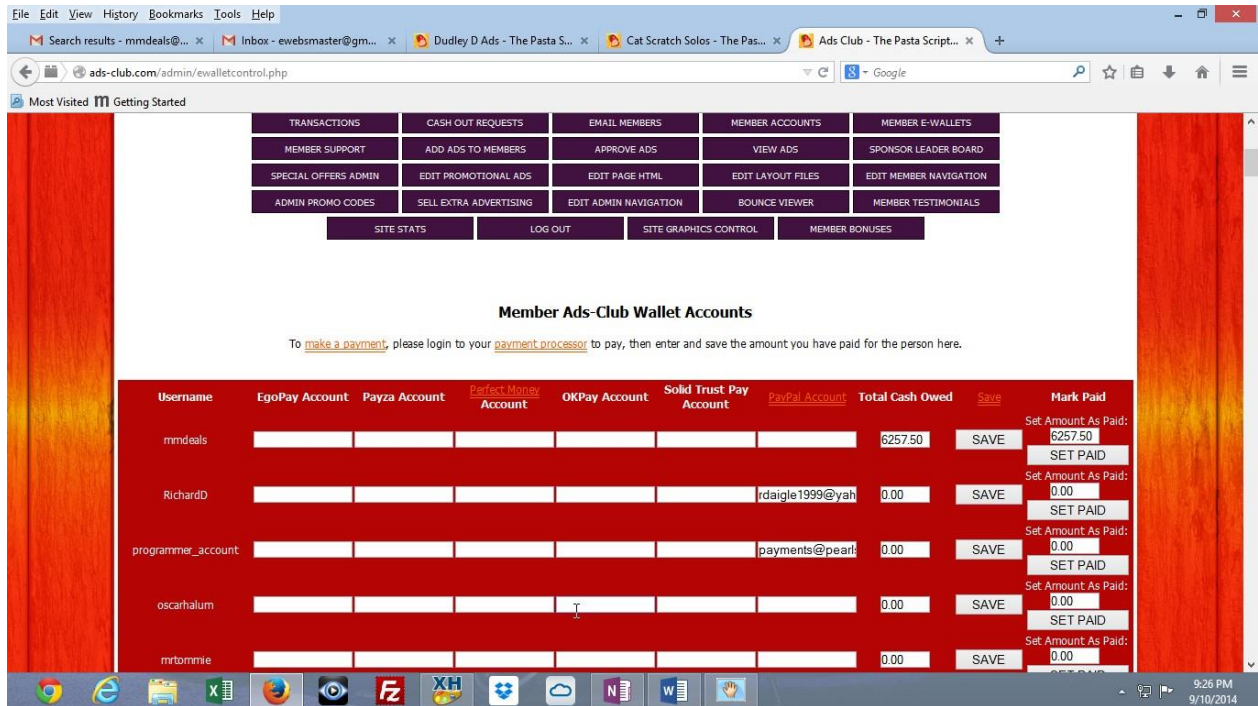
File Edit View History Bookmarks Tools Help

Search results - mmdeals@... × | Inbox - ewebsmaster@gm... × | Dudley D Ads - The Pasta S... × | Cat Scratch Solos - The Pas... × | Ads Club - The Pasta Script... × | +

ads-club.com/admin/ewalletcontrol.php

Google

Most Visited | Getting Started

| TRANSACTIONS | CASH OUT REQUESTS | EMAIL MEMBERS | MEMBER ACCOUNTS | MEMBER E-WALLETS |
|---|---|---|---|---|
| MEMBER SUPPORT | ADD ADS TO MEMBERS | APPROVE ADS | VIEW ADS | SPONSOR LEADER BOARD |
| SPECIAL OFFERS ADMIN | EDIT PROMOTIONAL ADS | EDIT PAGE HTML | EDIT LAYOUT FILES | EDIT MEMBER NAVIGATION |
| ADMIN PROMO CODES | SELL EXTRA ADVERTISING | EDIT ADMIN NAVIGATION | BOUNCE VIEWER | MEMBER TESTIMONIALS |

SITE STATS | LOG OUT | SITE GRAPHICS CONTROL | MEMBER BONUSES

Member Ads-Club Wallet Accounts

To make a payment, please login to your payment processor to pay, then enter and save the amount you have paid for the person here.

| Username | EgoPay Account | Payza Account | Perfect Money Account | OKPay Account | Solid Trust Pay Account | PayPal Account | Total Cash Owed | Save | Mark Paid |
|---|---|---|---|---|---|---|---|---|---|
| mmdeals | | | | | | | 6257.50 | SAVE | Set Amount As Paid: 6257.50 SET PAID |
| RichardD | | | | | | rdaigle1999@yah | 0.00 | SAVE | Set Amount As Paid: 0.00 SET PAID |
| programmer_account | | | | | | payments@pearl: | 0.00 | SAVE | Set Amount As Paid: 0.00 SET PAID |
| oscarhalum | | | | | | | 0.00 | SAVE | Set Amount As Paid: 0.00 SET PAID |
| mrtommie | | | | | | | 0.00 | SAVE | Set Amount As Paid: 0.00 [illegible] |

9:26 PM
9/10/2014